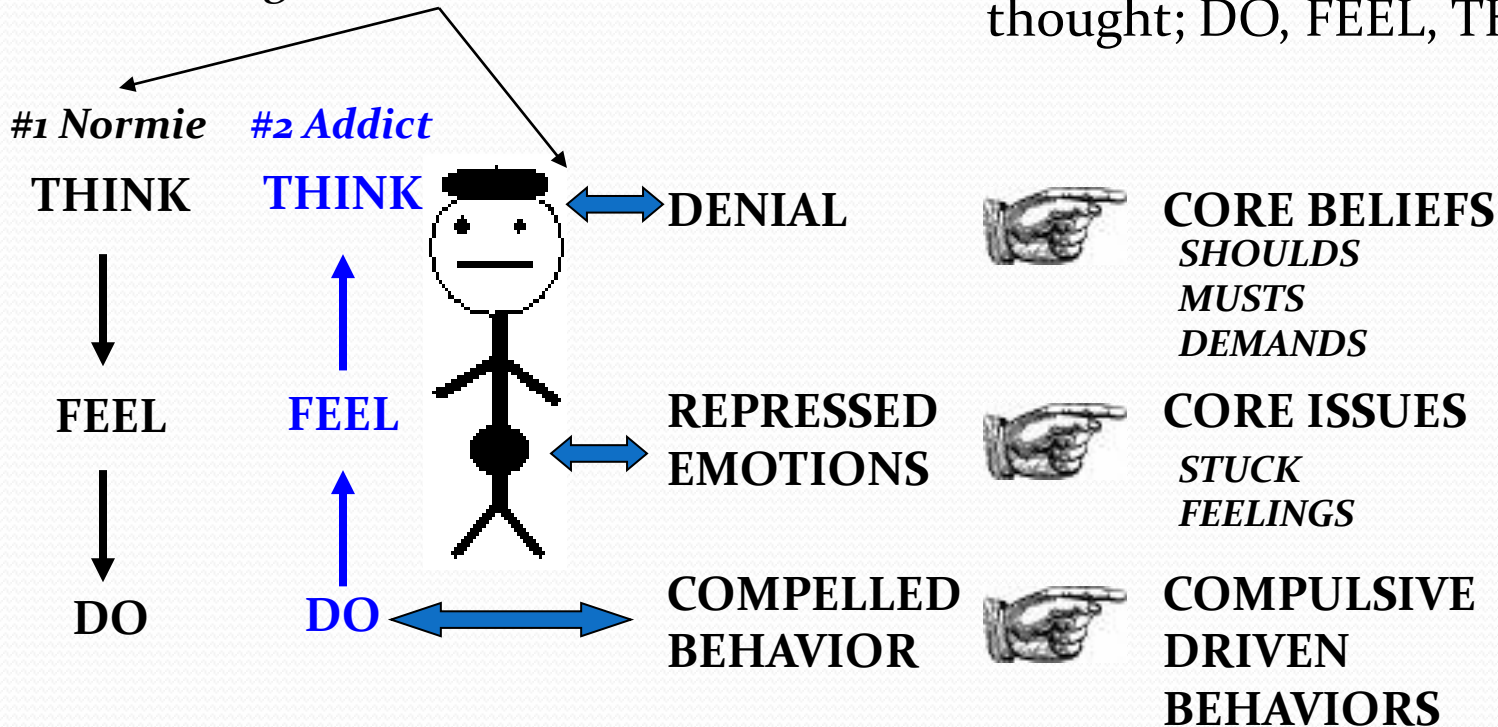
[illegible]

thought; DO, FEEL, T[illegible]

#1 Normie

THINK

FEEL

DO

#2 Addict

THINK

FEEL

DO

DENIAL

REPRESSED EMOTIONS

COMPELLED BEHAVIOR

CORE BELIEFS
SHOULDS
MUSTS
DEMANDS

CORE ISSUES
STUCK
FEELINGS

COMPULSIVE DRIVEN BEHAVIORS